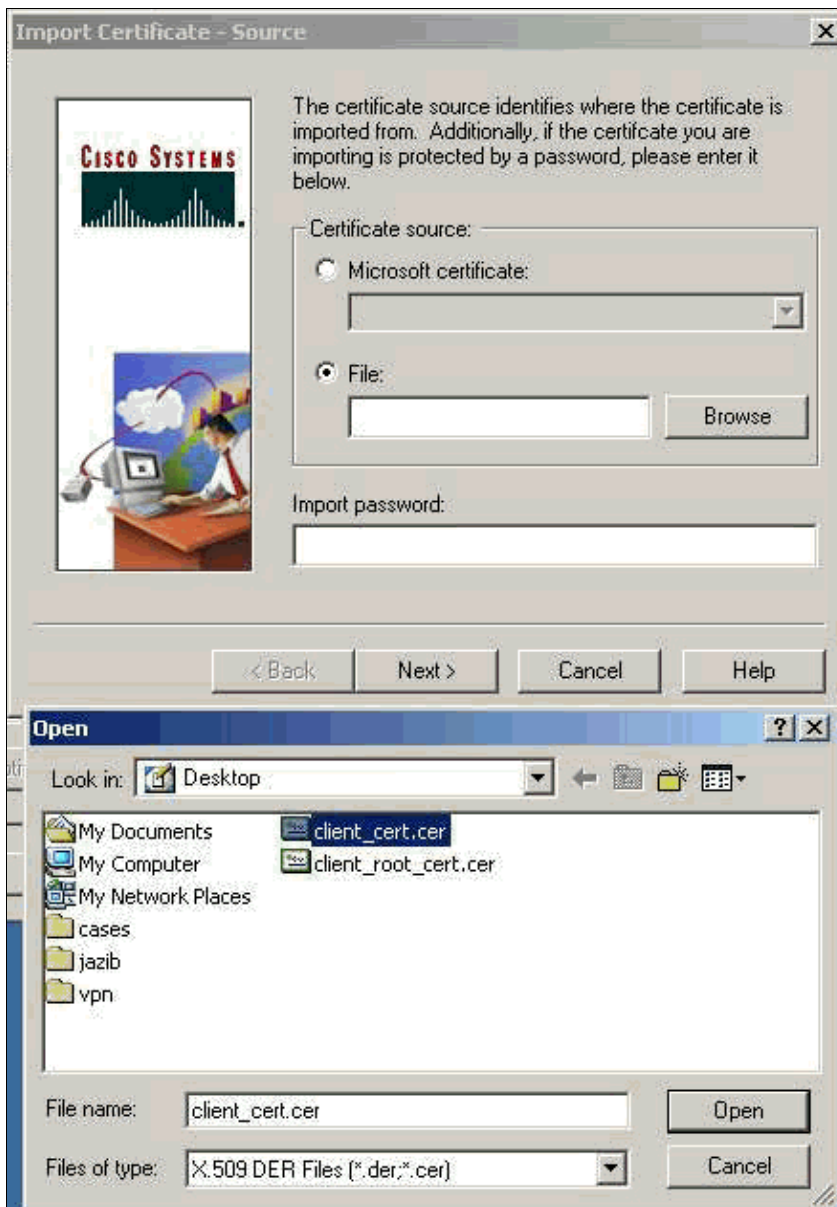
Import Certificate - Source

CISCO SYSTEMS

The certificate source identifies where the certificate is imported from. Additionally, if the certifcate you are importing is protected by a password, please enter it below.

Certificate source:

Microsoft certificate:

File:

Browse

Import password:

< Back

Next >

Cancel

Help

Open

Look in: Desktop

My Documents

My Computer

My Network Places

cases

jazib

vpn

client_cert.cer

client_root_cert.cer

File name: client_cert.cer

Files of type: X.509 DER Files (*.der;*.cer)

Open

Cancel